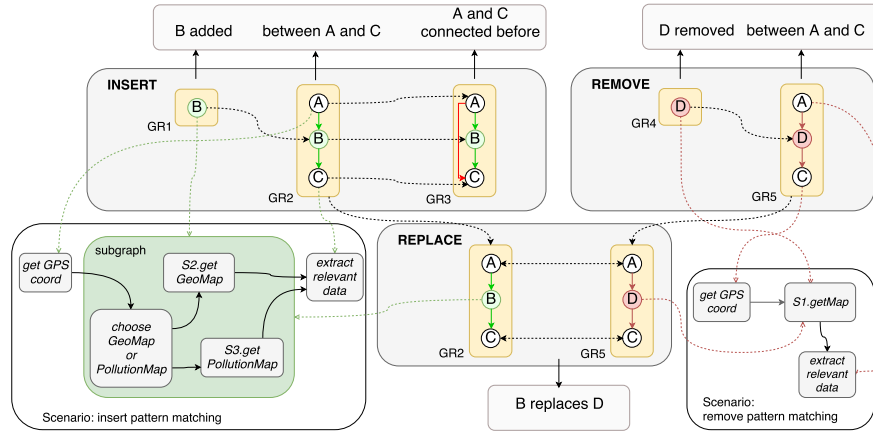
B added
between A and C
A and C connected before
D removed
between A and C

INSERT
B
GR1
A
B
C
GR2
A
B
C
GR3

REMOVE
D
GR4
A
D
C
GR5

subgraph
get GPS coord
S2.get GeoMap
extract relevant data
choose GeoMap or PollutionMap
S3.get PollutionMap
Scenario: insert pattern matching

REPLACE
A
B
C
GR2
A
D
C
GR5

B replaces D

get GPS coord
S1.getMap
extract relevant data
Scenario: remove pattern matching